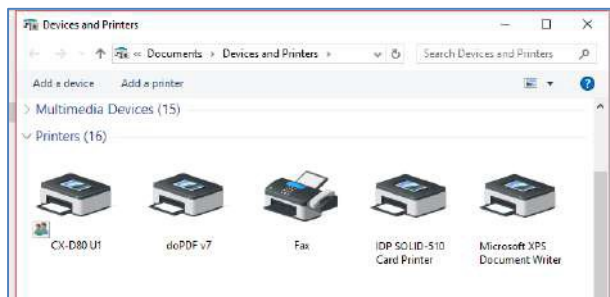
Devices and Printers

« Documents › Devices and Printers ›

Search Devices and Printers

Add a device Add a printer

Multimedia Devices (15)

Printers (16)

CX-D80 U1

doPDF v7

Fax

IDP SOLID-510 Card Printer

Microsoft XPS Document Writer